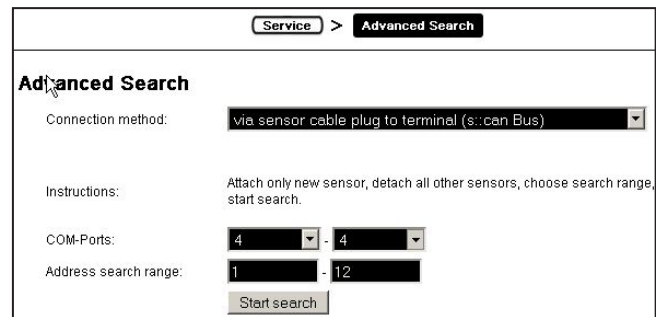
Service > Advanced Search

Advanced Search

Connection method: via sensor cable plug to terminal (s::can Bus)

Instructions: Attach only new sensor, detach all other sensors, choose search range, start search.

COM-Ports: 4 - 4

Address search range: 1 - 12

Start search